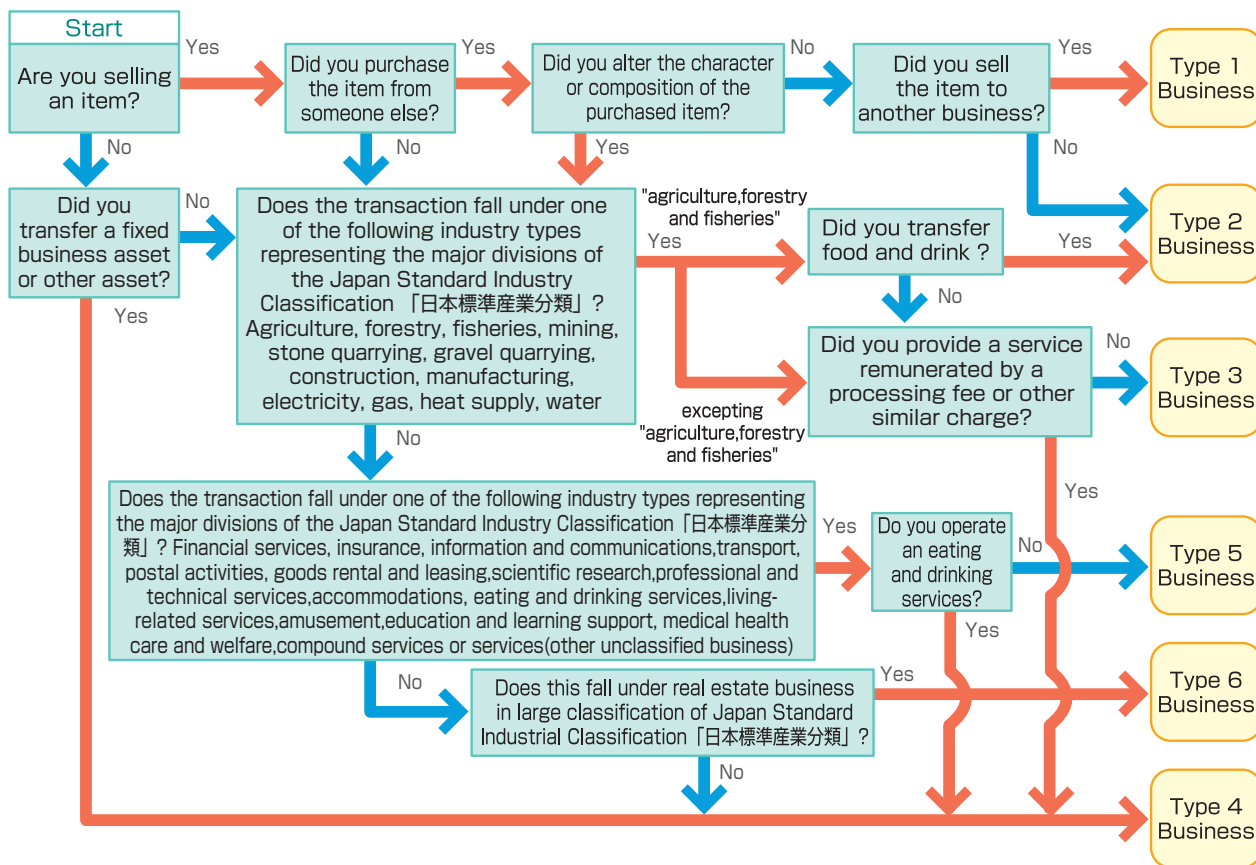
Start

Are you selling an item?

Yes

Did you purchase the item from someone else?

Yes

Did you alter the character or composition of the purchased item?

No

Did you sell the item to another business?

Yes

Type 1 Business

No

No

Yes

No

Did you transfer a fixed business asset or other asset?

No

Does the transaction fall under one of the following industry types representing the major divisions of the Japan Standard Industry Classification 「日本標準産業分類」? Agriculture, forestry, fisheries, mining, stone quarrying, gravel quarrying, construction, manufacturing, electricity, gas, heat supply, water

"agriculture,forestry and fisheries"

Yes

Did you transfer food and drink ?

Yes

Type 2 Business

No

Did you provide a service remunerated by a processing fee or other similar charge?

No

Type 3 Business

Yes

excepting "agriculture,forestry and fisheries"

No

Yes

Does the transaction fall under one of the following industry types representing the major divisions of the Japan Standard Industry Classification「日本標準産業分類」? Financial services, insurance, information and communications,transport, postal activities, goods rental and leasing,scientific research,professional and technical services,accommodations, eating and drinking services,living-related services,amusement,education and learning support, medical health care and welfare,compound services or services(other unclassified business)

Yes

Do you operate an eating and drinking services?

No

Type 5 Business

Yes

No

Does this fall under real estate business in large classification of Japan Standard Industrial Classification「日本標準産業分類」?

Yes

Type 6 Business

No

Type 4 Business